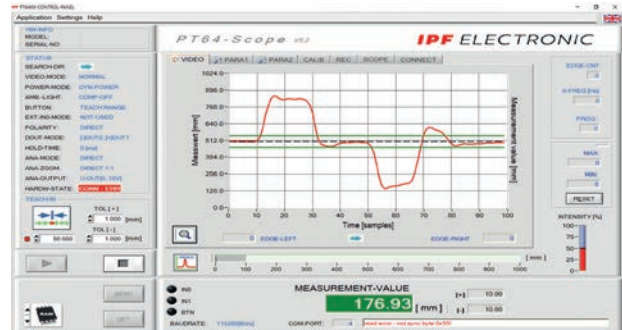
PS400-CONTROL-PANEL

Application Settings Help

HW-INFO
MODEL:
SERIAL-NO:

STATUS
SEARCH-DIR:
VIDEO-MODE: NORMAL
POWER-MODE: DYN-POWER
AMB-LIGHT: COMP-OFF
BUTTON: TEACH RANGE
EXT-IN-MODE: NOT-USED
POLARITY: DIRECT
DOUT-MODE: DOUT0-1-DOUT1
HOLD-TIME: 0 [ms]
ANA-MODE: DIRECT
ANA-ZOOM: DIRECT 1:1
ANA-OUTPUT: U-OUT(0..10V)
HARDW-STATE: CONN-ERR

TEACH-IN
TOL [+] 1.000 [mm]
TOL [-] 1.000 [mm]
50.000

PT64-Scope V1.2

IPF ELECTRONIC

VIDEO PARA1 PARA2 CALIB REC SCOPE CONNECT

1024.0
896.0
768.0
640.0
512.0
384.0
256.0
128.0
0.0

Measwert [mm]

Measurement value [mm]

0 10 20 30 40 50 60 70 80 90 100

Time [samples]

EDGE-LEFT

EDGE-RIGHT

EDGE-CNT

0

S-FREQ [Hz]

0

FREQ

0

MAX

0

MIN

0

RESET

INTENSITY [%]

100
75
50
25
0

0 100 200 300 400 500 600 700 800 900 1000

[mm]

IN0
IN1
BTN

SEND

GET

MEASUREMENT-VALUE

176.93 [mm]

[+] 10.00
[-] 10.00

BAUDRATE: 115200[bit/s]

COM-PORT: 4

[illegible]